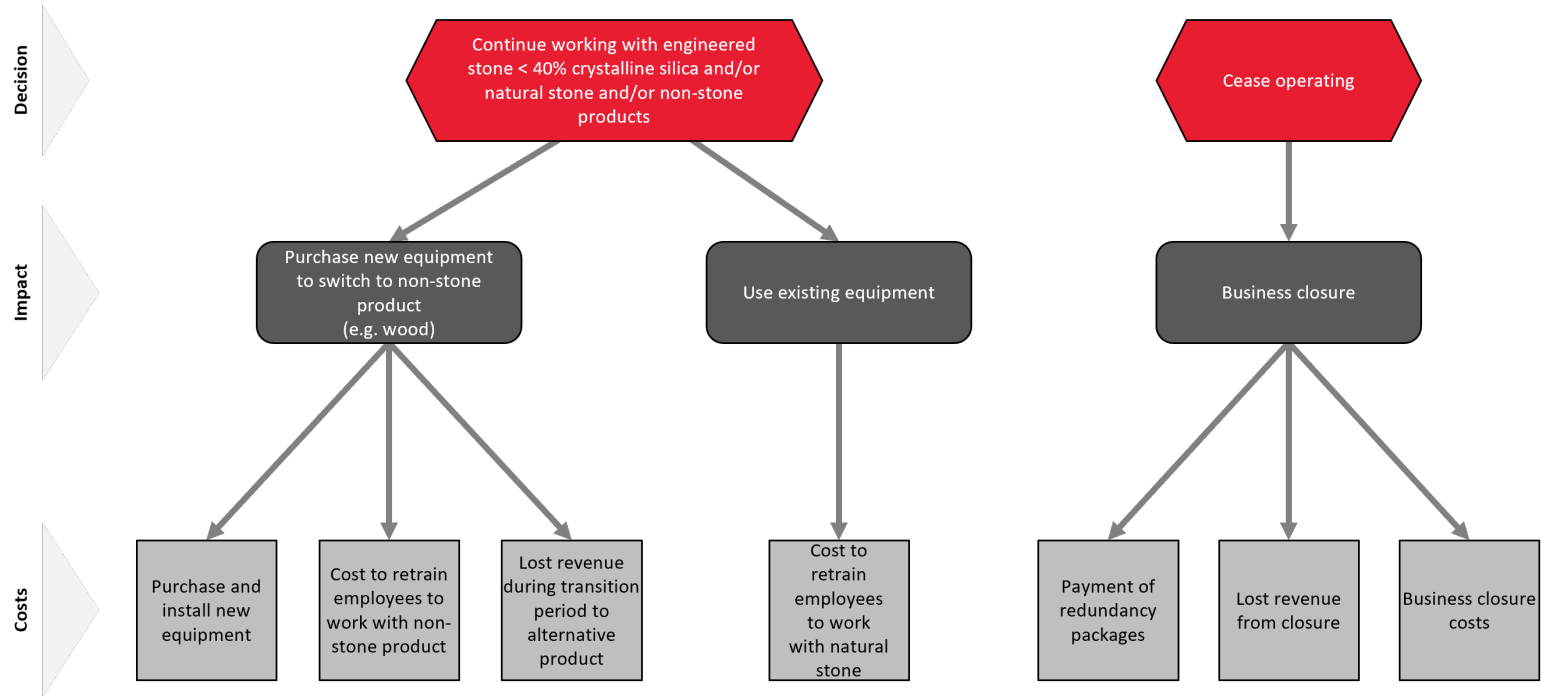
Decision

Continue working with engineered stone < 40% crystalline silica and/or natural stone and/or non-stone products

Cease operating

Impact

Purchase new equipment to switch to non-stone product (e.g. wood)

Use existing equipment

Business closure

Costs

Purchase and install new equipment

Cost to retrain employees to work with non-stone product

Lost revenue during transition period to alternative product

Cost to retrain employees to work with natural stone

Payment of redundancy packages

Lost revenue from closure

Business closure costs